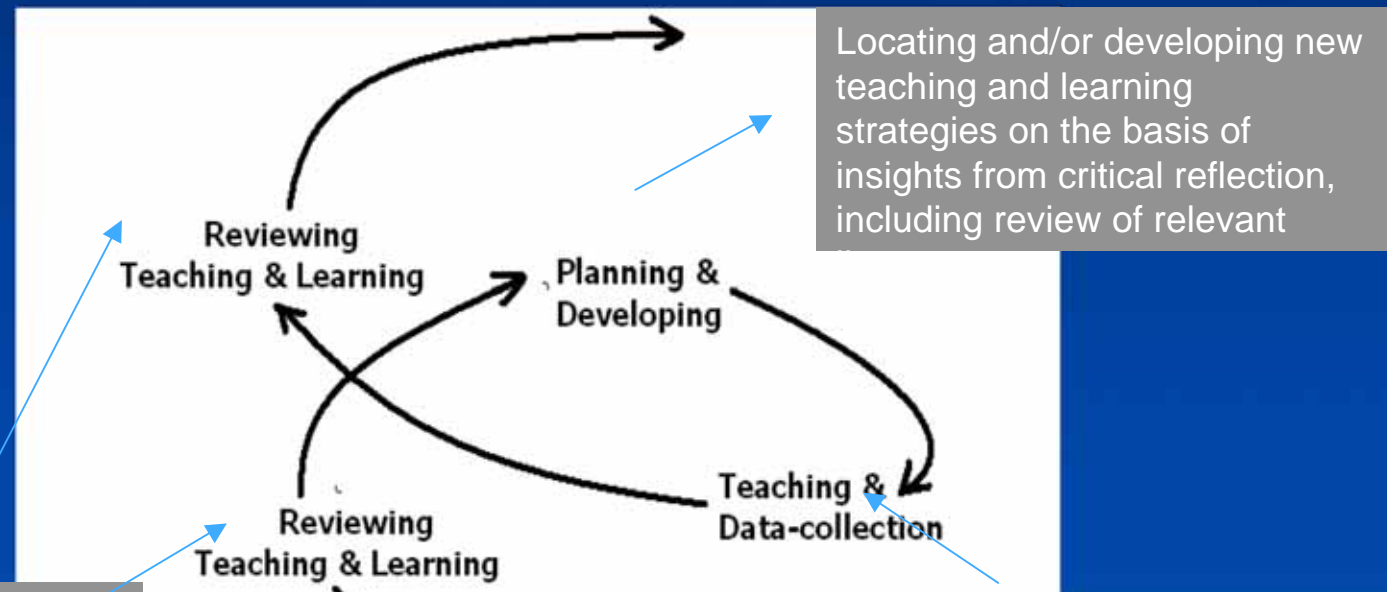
Locating and/or developing new teaching and learning strategies on the basis of insights from critical reflection, including review of relevant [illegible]

Reviewing Teaching & Learning

Planning & Developing

Teaching & Data-collection

Reviewing Teaching & Learning